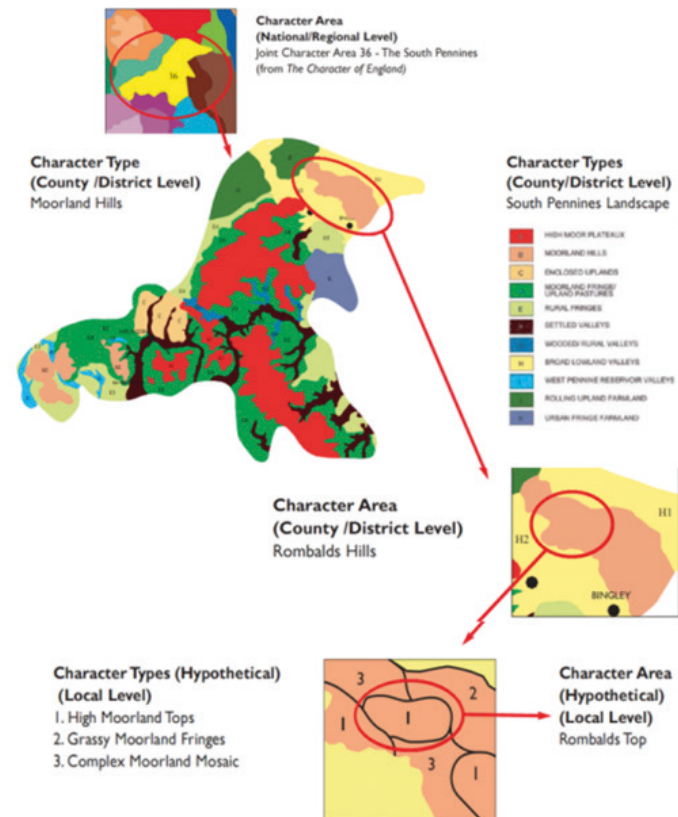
Character Area
(National/Regional Level)
Joint Character Area 36 - The South Pennines
(from The Chorocter of England)

36

Character Type
(County /District Level)
Moorland Hills

Character Types
(County/District Level)
South Pennines Landscape

| | |
|---|---|
| A | HIGH MOOR PLATEAUX |
| B | MOORLAND HILLS |
| C | ENCLOSED UPLANDS |
| D | MOORLAND FRINGE/ UPLAND PASTURES |
| E | RURAL FRINGES |
| F | SETTLED VALLEYS |
| G | WOODED RURAL VALLEYS |
| H | BROAD LOWLAND VALLEYS |
| I | WEST PENNINE RESERVOIR VALLEYS |
| J | ROLLING UPLAND FARMLAND |
| K | URBAN FRINGE FARMLAND |

Character Area
(County /District Level)
Rombalds Hills

H1
H2
BINGLEY

Character Types (Hypothetical)
(Local Level)
1. High Moorland Tops
2. Grassy Moorland Fringes
3. Complex Moorland Mosaic

3
2
1
1
3
1

Character Area
(Hypothetical)
(Local Level)
Rombalds Top